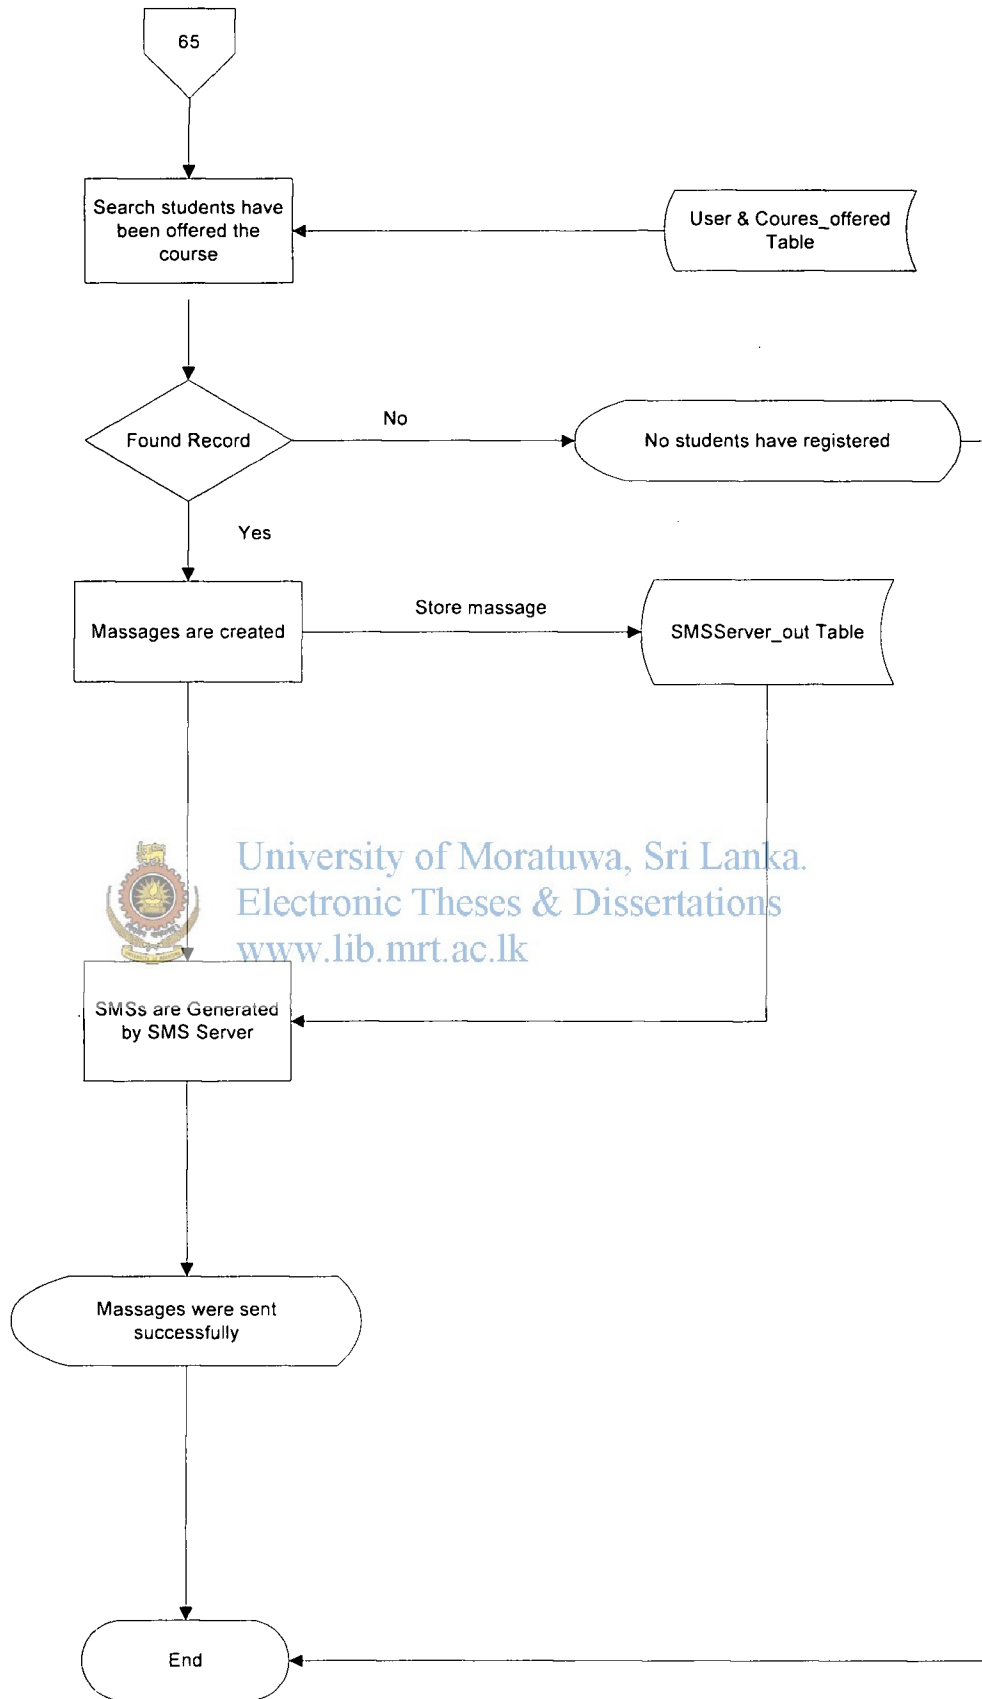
65

Search students have been offered the course

User & Coures_offered Table

Found Record

No

No students have registered

Yes

Massages are created

Store massage

SMSServer_out Table

University of Moratuwa, Sri Lanka.
Electronic Theses & Dissertations
www.lib.mrt.ac.lk

SMSs are Generated by SMS Server

Massages were sent successfully

End